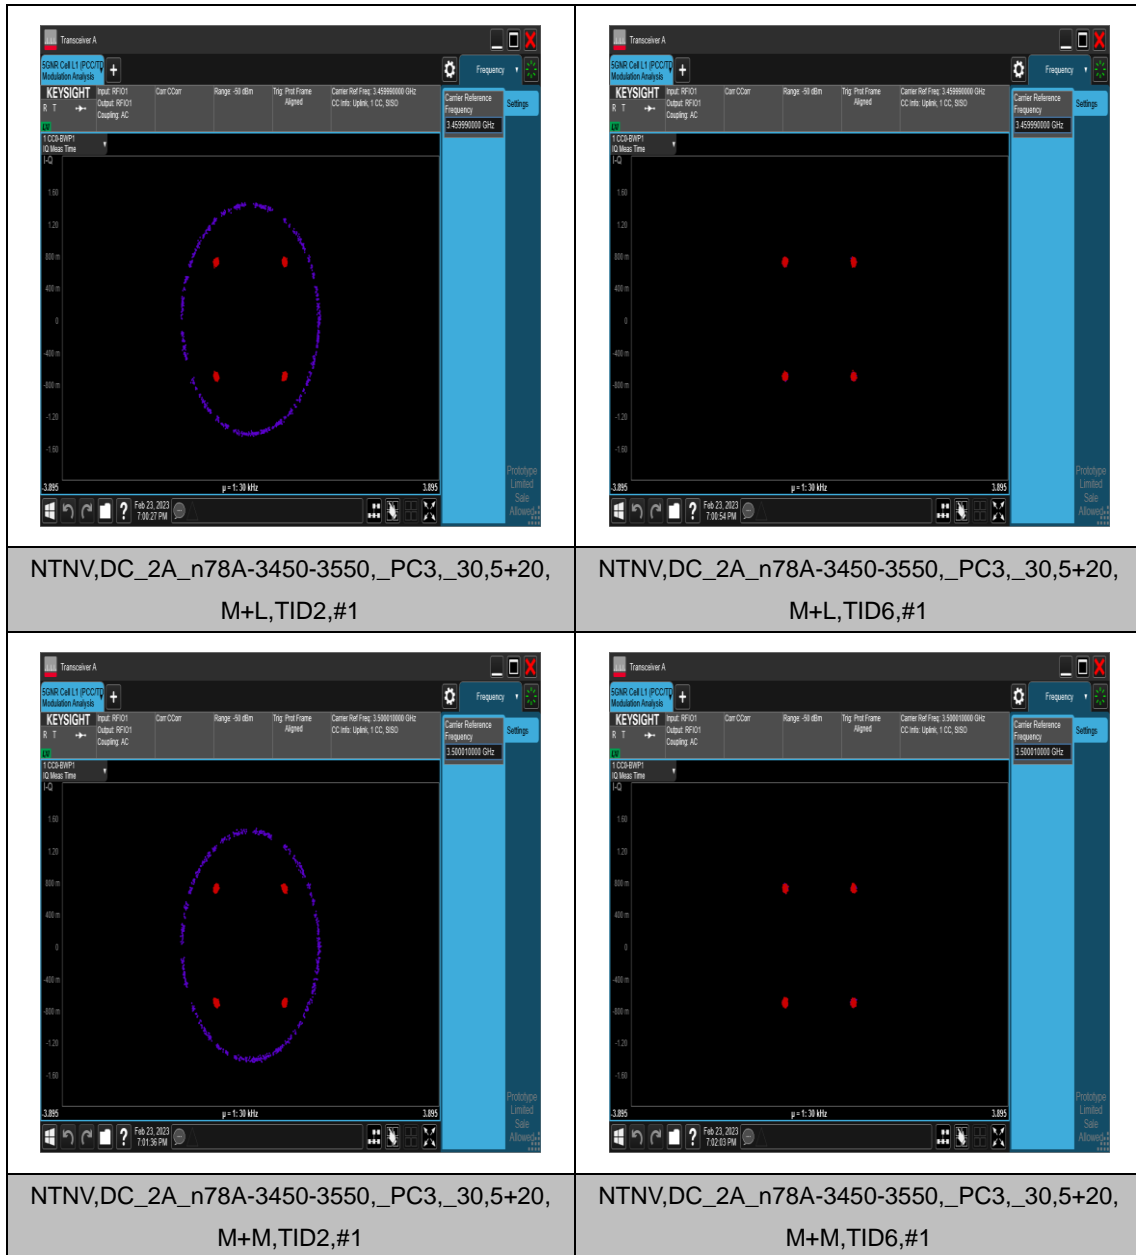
| Transceiver A<br>5GNR Cell L1 (PCC/TD) Modulation Analysis<br>Frequency<br>KEYSIGHT Input: RFIO1 Output: RFIO1 Coupling: AC<br>Corr CCorr<br>Range: -50 dBm<br>Trig: Prot Frame Aligned<br>Carrier Ref Freq: 3.459990000 GHz CC Info: Uplink, 1 CC, SISO<br>Carrier Reference Frequency 3.459990000 GHz<br>Settings<br>1 CC0-BWP1 IQ Meas Time<br>I-Q<br>1.60 1.20 800 m 400 m 0 -400 m -800 m -1.20 -1.60<br>-3.895 μ = 1: 30 kHz 3.895<br>Prototype Limited Sale Allowed<br>Feb 23, 2023 7:00:27 PM | Transceiver A<br>5GNR Cell L1 (PCC/TD) Modulation Analysis<br>Frequency<br>KEYSIGHT Input: RFIO1 Output: RFIO1 Coupling: AC<br>Corr CCorr<br>Range: -50 dBm<br>Trig: Prot Frame Aligned<br>Carrier Ref Freq: 3.459990000 GHz CC Info: Uplink, 1 CC, SISO<br>Carrier Reference Frequency 3.459990000 GHz<br>Settings<br>1 CC0-BWP1 IQ Meas Time<br>I-Q<br>1.60 1.20 800 m 400 m 0 -400 m -800 m -1.20 -1.60<br>-3.895 μ = 1: 30 kHz 3.895<br>Prototype Limited Sale Allowed<br>Feb 23, 2023 7:00:54 PM |
|---|---|
| NTNV,DC_2A_n78A-3450-3550,_PC3,_30,5+20, M+L,TID2,#1 | NTNV,DC_2A_n78A-3450-3550,_PC3,_30,5+20, M+L,TID6,#1 |
| Transceiver A<br>5GNR Cell L1 (PCC/TD) Modulation Analysis<br>Frequency<br>KEYSIGHT Input: RFIO1 Output: RFIO1 Coupling: AC<br>Corr CCorr<br>Range: -50 dBm<br>Trig: Prot Frame Aligned<br>Carrier Ref Freq: 3.500010000 GHz CC Info: Uplink, 1 CC, SISO<br>Carrier Reference Frequency 3.500010000 GHz<br>Settings<br>1 CC0-BWP1 IQ Meas Time<br>I-Q<br>1.60 1.20 800 m 400 m 0 -400 m -800 m -1.20 -1.60<br>-3.895 μ = 1: 30 kHz 3.895<br>Prototype Limited Sale Allowed<br>Feb 23, 2023 7:01:36 PM | Transceiver A<br>5GNR Cell L1 (PCC/TD) Modulation Analysis<br>Frequency<br>KEYSIGHT Input: RFIO1 Output: RFIO1 Coupling: AC<br>Corr CCorr<br>Range: -50 dBm<br>Trig: Prot Frame Aligned<br>Carrier Ref Freq: 3.500010000 GHz CC Info: Uplink, 1 CC, SISO<br>Carrier Reference Frequency 3.500010000 GHz<br>Settings<br>1 CC0-BWP1 IQ Meas Time<br>I-Q<br>1.60 1.20 800 m 400 m 0 -400 m -800 m -1.20 -1.60<br>-3.895 μ = 1: 30 kHz 3.895<br>Prototype Limited Sale Allowed<br>Feb 23, 2023 7:02:03 PM |
| NTNV,DC_2A_n78A-3450-3550,_PC3,_30,5+20, M+M,TID2,#1 | NTNV,DC_2A_n78A-3450-3550,_PC3,_30,5+20, M+M,TID6,#1 |